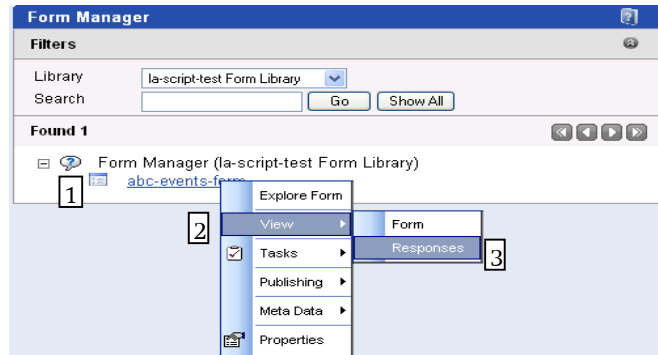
Form Manager

Filters

Library la-script-test Form Library

Search Go Show All

Found 1

Form Manager (la-script-test Form Library)

1 abc-events-form

Explore Form

2 View

Form

Responses 3

Tasks

Publishing

Meta Data

Properties